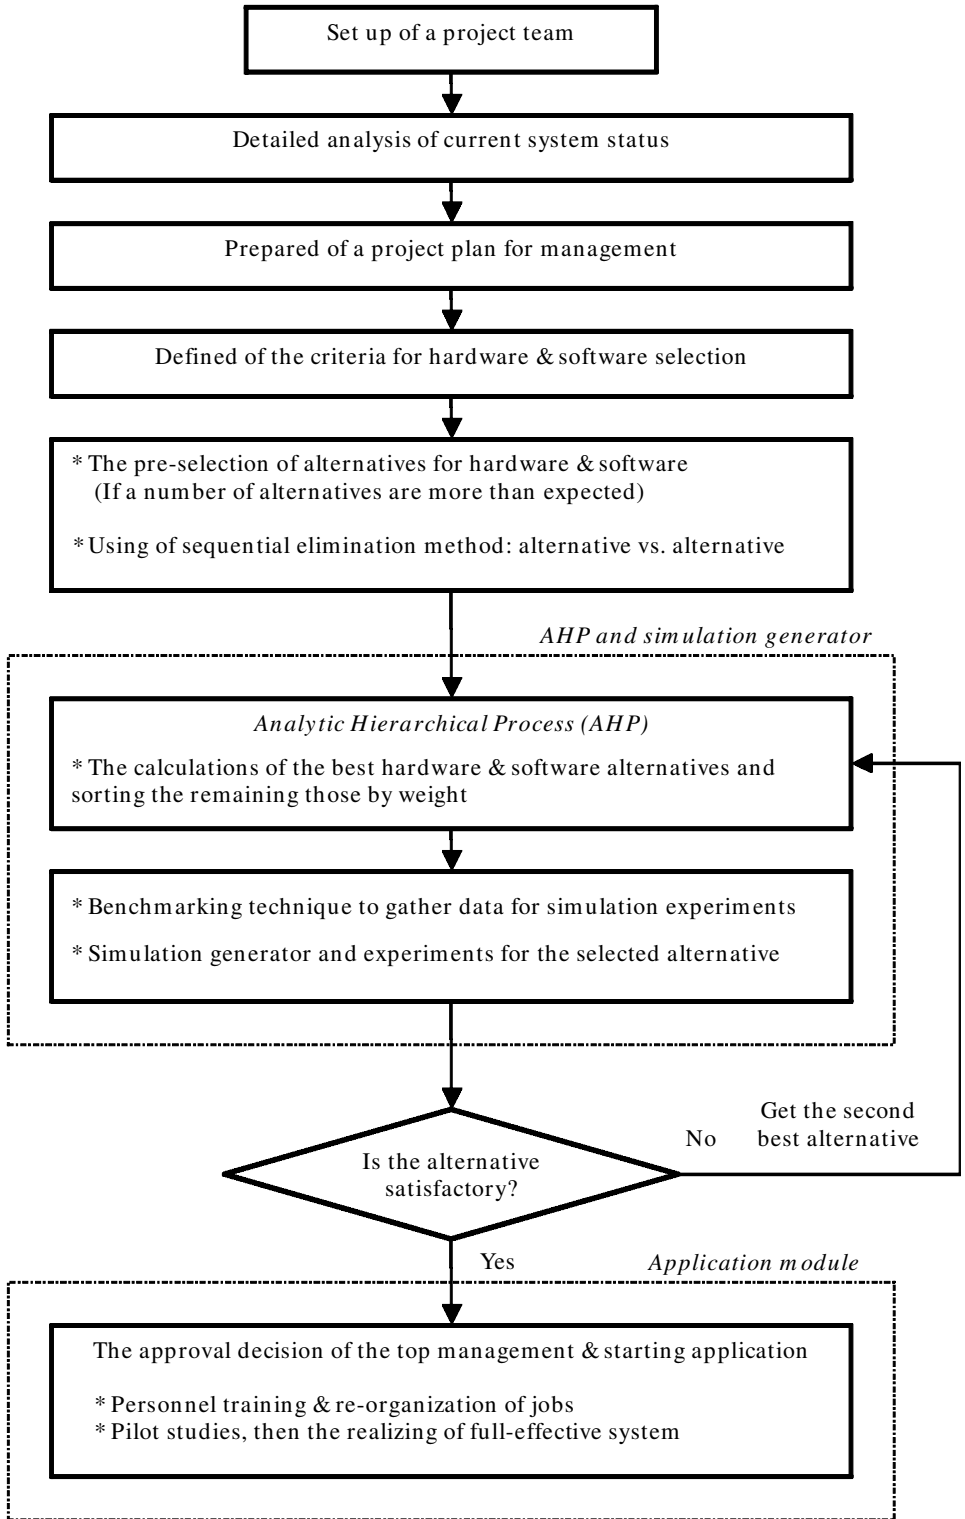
Set up of a project team

Detailed analysis of current system status

Prepared of a project plan for management

Defined of the criteria for hardware & software selection

* The pre-selection of alternatives for hardware & software
(If a number of alternatives are more than expected)

* Using of sequential elimination method: alternative vs. alternative

AHP and simulation generator

Analytic Hierarchical Process (AHP)

* The calculations of the best hardware & software alternatives and sorting the remaining those by weight

* Benchmarking technique to gather data for simulation experiments

* Simulation generator and experiments for the selected alternative

Is the alternative satisfactory?

No

Get the second best alternative

Yes

Application module

The approval decision of the top management & starting application

* Personnel training & re-organization of jobs
* Pilot studies, then the realizing of full-effective system